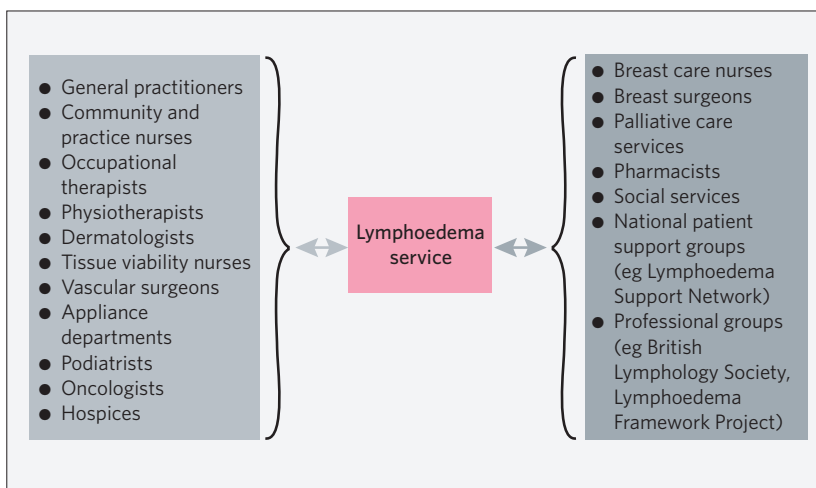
- General practitioners
- Community and practice nurses
- Occupational therapists
- Physiotherapists
- Dermatologists
- Tissue viability nurses
- Vascular surgeons
- Appliance departments
- Podiatrists
- Oncologists
- Hospices

Lymphoedema service

- Breast care nurses
- Breast surgeons
- Palliative care services
- Pharmacists
- Social services
- National patient support groups (eg Lymphoedema Support Network)
- Professional groups (eg British Lymphology Society, Lymphoedema Framework Project)